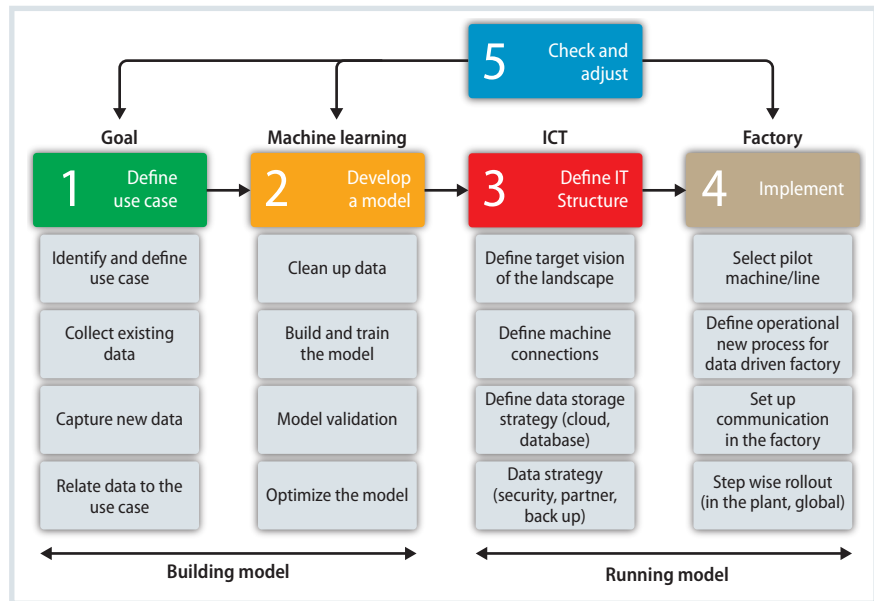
5 Check and adjust

Goal

1 Define use case

Identify and define use case

Collect existing data

Capture new data

Relate data to the use case

Machine learning

2 Develop a model

Clean up data

Build and train the model

Model validation

Optimize the model

ICT

3 Define IT Structure

Define target vision of the landscape

Define machine connections

Define data storage strategy (cloud, database)

Data strategy (security, partner, back up)

Factory

4 Implement

Select pilot machine/line

Define operational new process for data driven factory

Set up communication in the factory

Step wise rollout (in the plant, global)

Building model

Running model